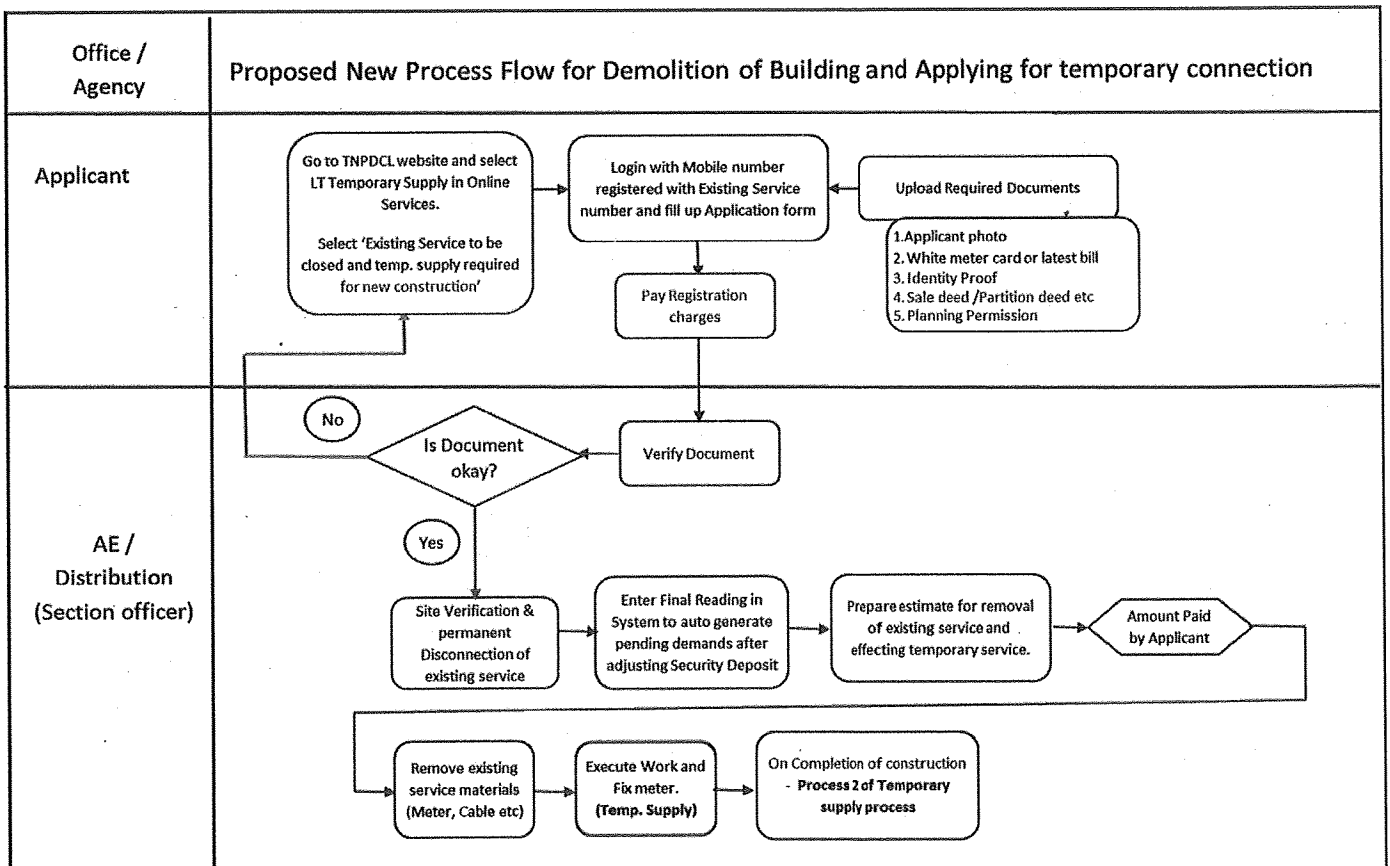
Office / Agency

Proposed New Process Flow for Demolition of Building and Applying for temporary connection

Applicant

Go to TNPDCL website and select LT Temporary Supply in Online Services.

Select 'Existing Service to be closed and temp. supply required for new construction'

Login with Mobile number registered with Existing Service number and fill up Application form

Upload Required Documents

1. Applicant photo
2. White meter card or latest bill
3. Identity Proof
4. Sale deed /Partition deed etc
5. Planning Permission

Pay Registration charges

AE / Distribution (Section officer)

No

Is Document okay?

Verify Document

Yes

Site Verification & permanent Disconnection of existing service

Enter Final Reading in System to auto generate pending demands after adjusting Security Deposit

Prepare estimate for removal of existing service and effecting temporary service.

Amount Paid by Applicant

Remove existing service materials (Meter, Cable etc)

Execute Work and Fix meter. (Temp. Supply)

On Completion of construction - Process 2 of Temporary supply process